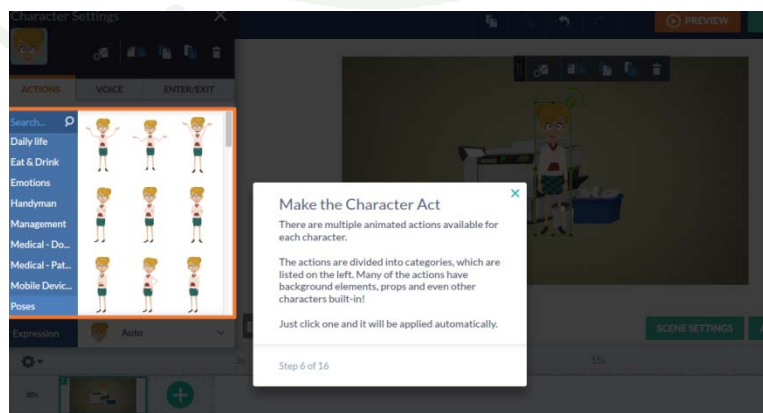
Character Settings

ACTIONS
VOICE
ENTER/EXIT

Search...
Daily life
Eat & Drink
Emotions
Handyman
Management
Medical - Do...
Medical - Pat...
Mobile Devic...
Poses

Expression
Auto

PREVIEW

SCENE SETTINGS

Make the Character Act

There are multiple animated actions available for each character.

The actions are divided into categories, which are listed on the left. Many of the actions have background elements, props and even other characters built-in!

Just click one and it will be applied automatically.

Step 6 of 16